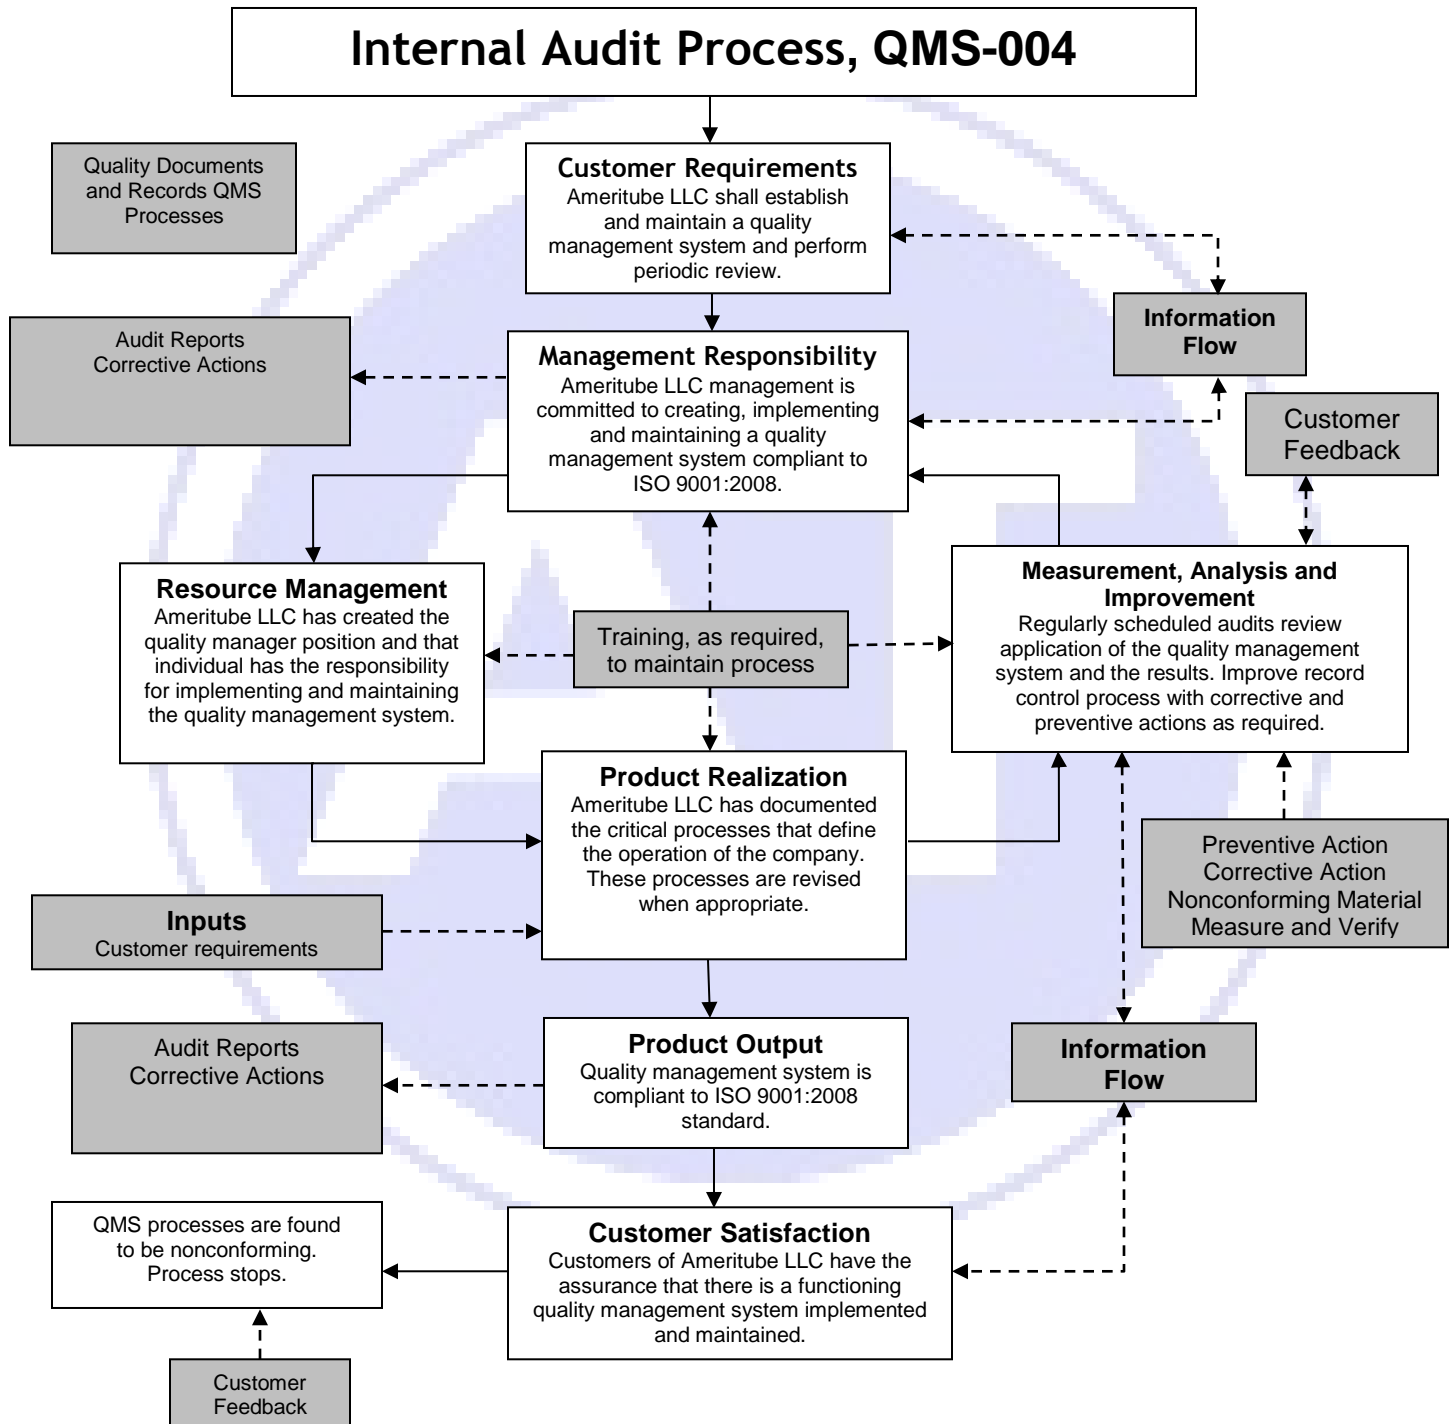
Internal Audit Process, QMS-004

Quality Documents and Records QMS Processes

Customer Requirements
Ameritube LLC shall establish and maintain a quality management system and perform periodic review.

Information Flow

Audit Reports
Corrective Actions

Management Responsibility
Ameritube LLC management is committed to creating, implementing and maintaining a quality management system compliant to ISO 9001:2008.

Customer Feedback

Resource Management
Ameritube LLC has created the quality manager position and that individual has the responsibility for implementing and maintaining the quality management system.

Training, as required, to maintain process

Measurement, Analysis and Improvement
Regularly scheduled audits review application of the quality management system and the results. Improve record control process with corrective and preventive actions as required.

Product Realization
Ameritube LLC has documented the critical processes that define the operation of the company. These processes are revised when appropriate.

Preventive Action
Corrective Action
Nonconforming Material
Measure and Verify

Inputs
Customer requirements

Audit Reports
Corrective Actions

Product Output
Quality management system is compliant to ISO 9001:2008 standard.

Information Flow

QMS processes are found to be nonconforming. Process stops.

Customer Satisfaction
Customers of Ameritube LLC have the assurance that there is a functioning quality management system implemented and maintained.

Customer Feedback